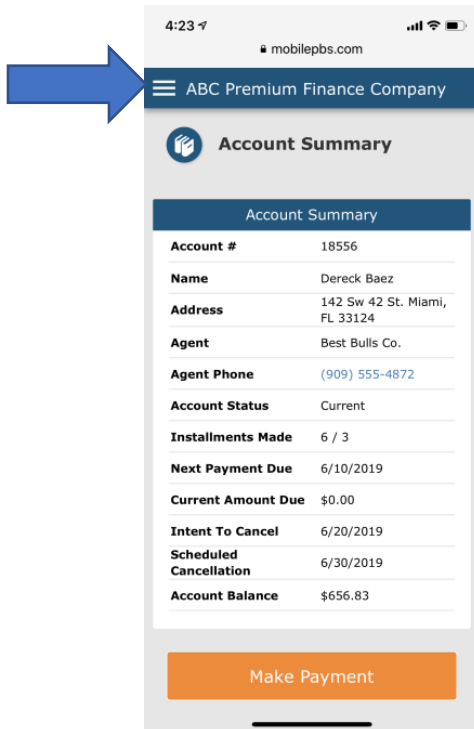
4:23

mobilepbs.com

ABC Premium Finance Company

Account Summary

Account Summary

| Account # | 18556 |
|---|---|
| Name | Dereck Baez |
| Address | 142 Sw 42 St. Miami, FL 33124 |
| Agent | Best Bulls Co. |
| Agent Phone | (909) 555-4872 |
| Account Status | Current |
| Installments Made | 6 / 3 |
| Next Payment Due | 6/10/2019 |
| Current Amount Due | \$0.00 |
| Intent To Cancel | 6/20/2019 |
| Scheduled Cancellation | 6/30/2019 |
| Account Balance | \$656.83 |

Make Payment